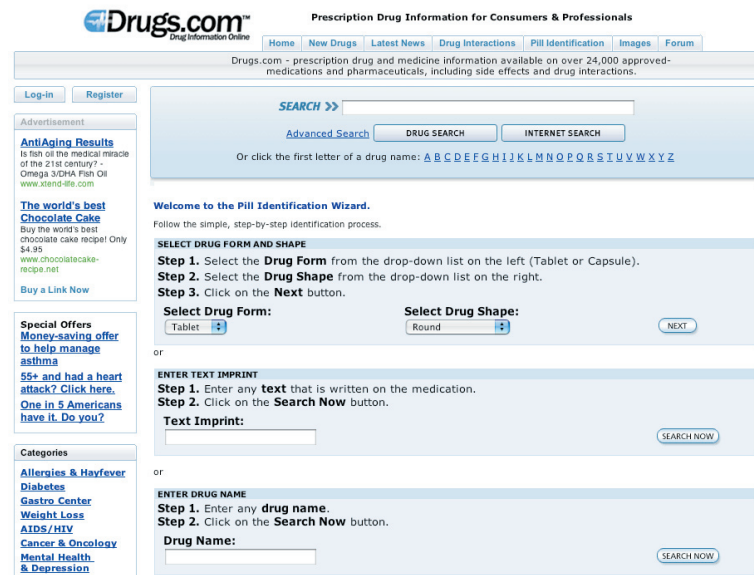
Drugs.com™
Drug Information Online

Prescription Drug Information for Consumers & Professionals

Home | New Drugs | Latest News | Drug Interactions | Pill Identification | Images | Forum

Drugs.com - prescription drug and medicine information available on over 24,000 approved-medications and pharmaceuticals, including side effects and drug interactions.

Log-in | Register

Advertisement

AntiAging Results
Is fish oil the medical miracle of the 21st century? - Omega 3/DHA Fish Oil
www.xtend-life.com

The world's best Chocolate Cake
Buy the world's best chocolate cake recipe! Only $4.95
www.chocolatecake-recipe.net

Buy a Link Now

Special Offers
Money-saving offer to help manage asthma

55+ and had a heart attack? Click here.

One in 5 Americans have it. Do you?

Categories
Allergies & Hayfever
Diabetes
Gastro Center
Weight Loss
AIDS/HIV
Cancer & Oncology
Mental Health & Depression

SEARCH >>

Advanced Search | DRUG SEARCH | INTERNET SEARCH

Or click the first letter of a drug name: A B C D E F G H I J K L M N O P Q R S T U V W X Y Z

Welcome to the Pill Identification Wizard.

Follow the simple, step-by-step identification process.

SELECT DRUG FORM AND SHAPE
Step 1. Select the Drug Form from the drop-down list on the left (Tablet or Capsule).
Step 2. Select the Drug Shape from the drop-down list on the right.
Step 3. Click on the Next button.

Select Drug Form: Tablet
Select Drug Shape: Round
NEXT

or

ENTER TEXT IMPRINT
Step 1. Enter any text that is written on the medication.
Step 2. Click on the Search Now button.

Text Imprint:
SEARCH NOW

or

ENTER DRUG NAME
Step 1. Enter any drug name.
Step 2. Click on the Search Now button.

Drug Name:
SEARCH NOW